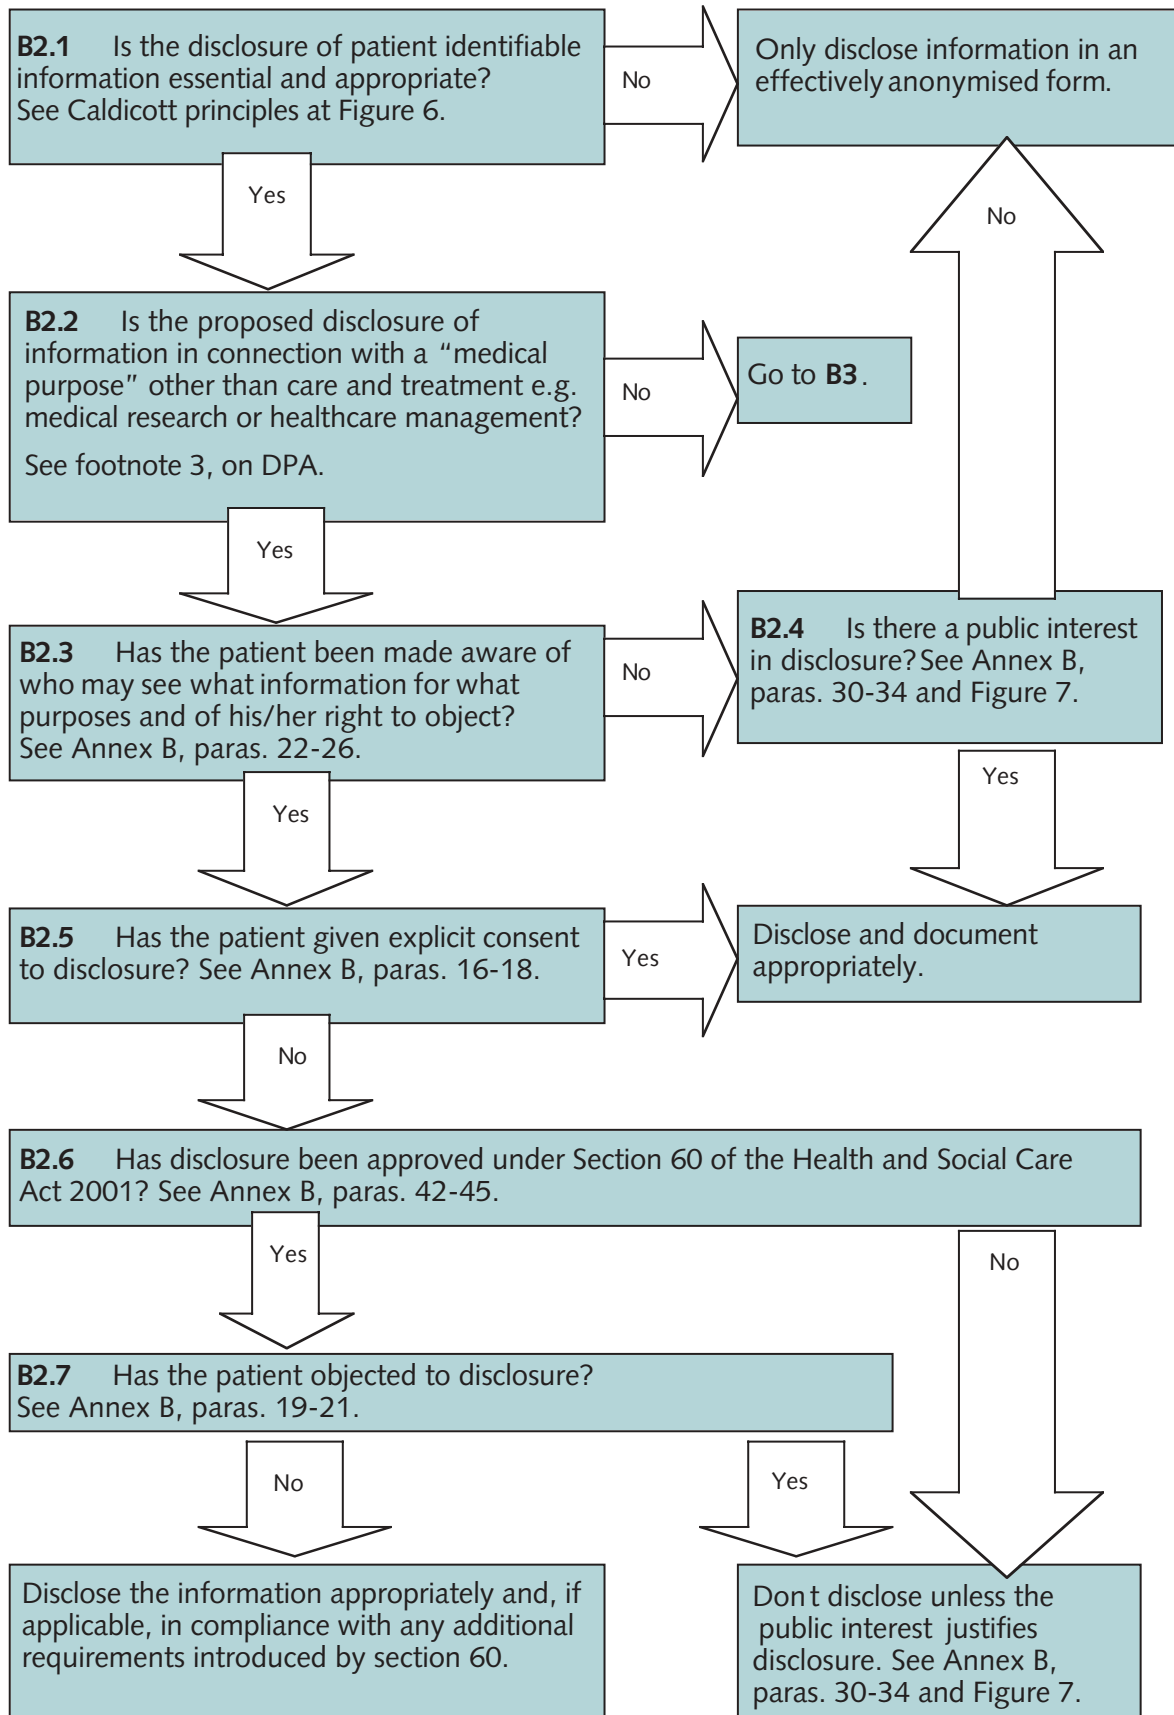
**B2.1** Is the disclosure of patient identifiable information essential and appropriate? See Caldicott principles at Figure 6.

No

Only disclose information in an effectively anonymised form.

Yes

No

**B2.2** Is the proposed disclosure of information in connection with a "medical purpose" other than care and treatment e.g. medical research or healthcare management?

See footnote 3, on DPA.

No

Go to **B3**.

Yes

**B2.3** Has the patient been made aware of who may see what information for what purposes and of his/her right to object? See Annex B, paras. 22-26.

No

**B2.4** Is there a public interest in disclosure? See Annex B, paras. 30-34 and Figure 7.

Yes

Yes

**B2.5** Has the patient given explicit consent to disclosure? See Annex B, paras. 16-18.

Yes

Disclose and document appropriately.

No

**B2.6** Has disclosure been approved under Section 60 of the Health and Social Care Act 2001? See Annex B, paras. 42-45.

Yes

No

**B2.7** Has the patient objected to disclosure? See Annex B, paras. 19-21.

No

Yes

Disclose the information appropriately and, if applicable, in compliance with any additional requirements introduced by section 60.

Dont disclose unless the public interest justifies disclosure. See Annex B, paras. 30-34 and Figure 7.